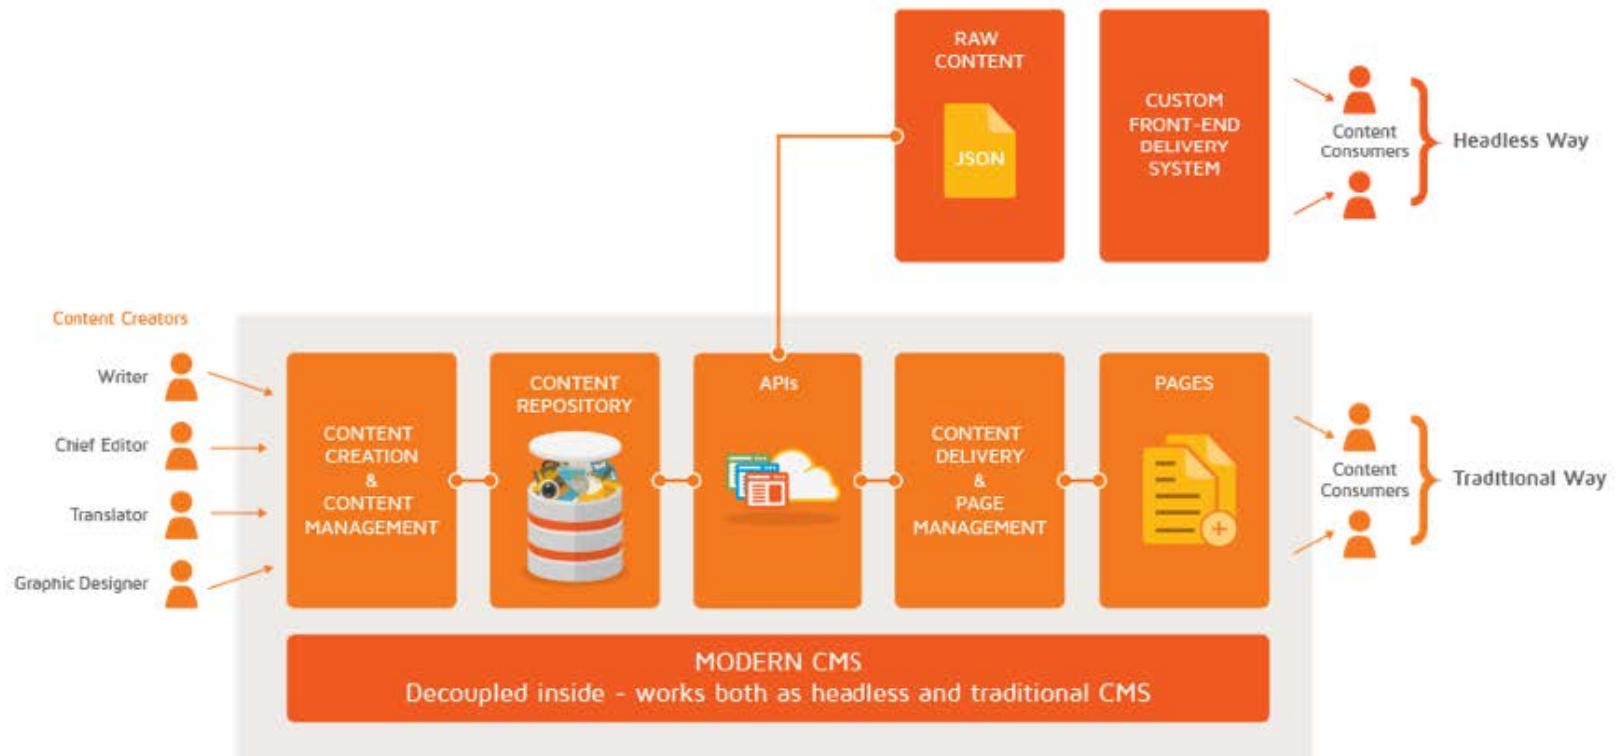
RAW CONTENT

JSON

CUSTOM FRONT-END DELIVERY SYSTEM

Content Consumers

Headless Way

Content Creators

Writer

Chief Editor

Translator

Graphic Designer

CONTENT CREATION & CONTENT MANAGEMENT

CONTENT REPOSITORY

APIs

CONTENT DELIVERY & PAGE MANAGEMENT

PAGES

Content Consumers

Traditional Way

MODERN CMS
Decoupled inside - works both as headless and traditional CMS